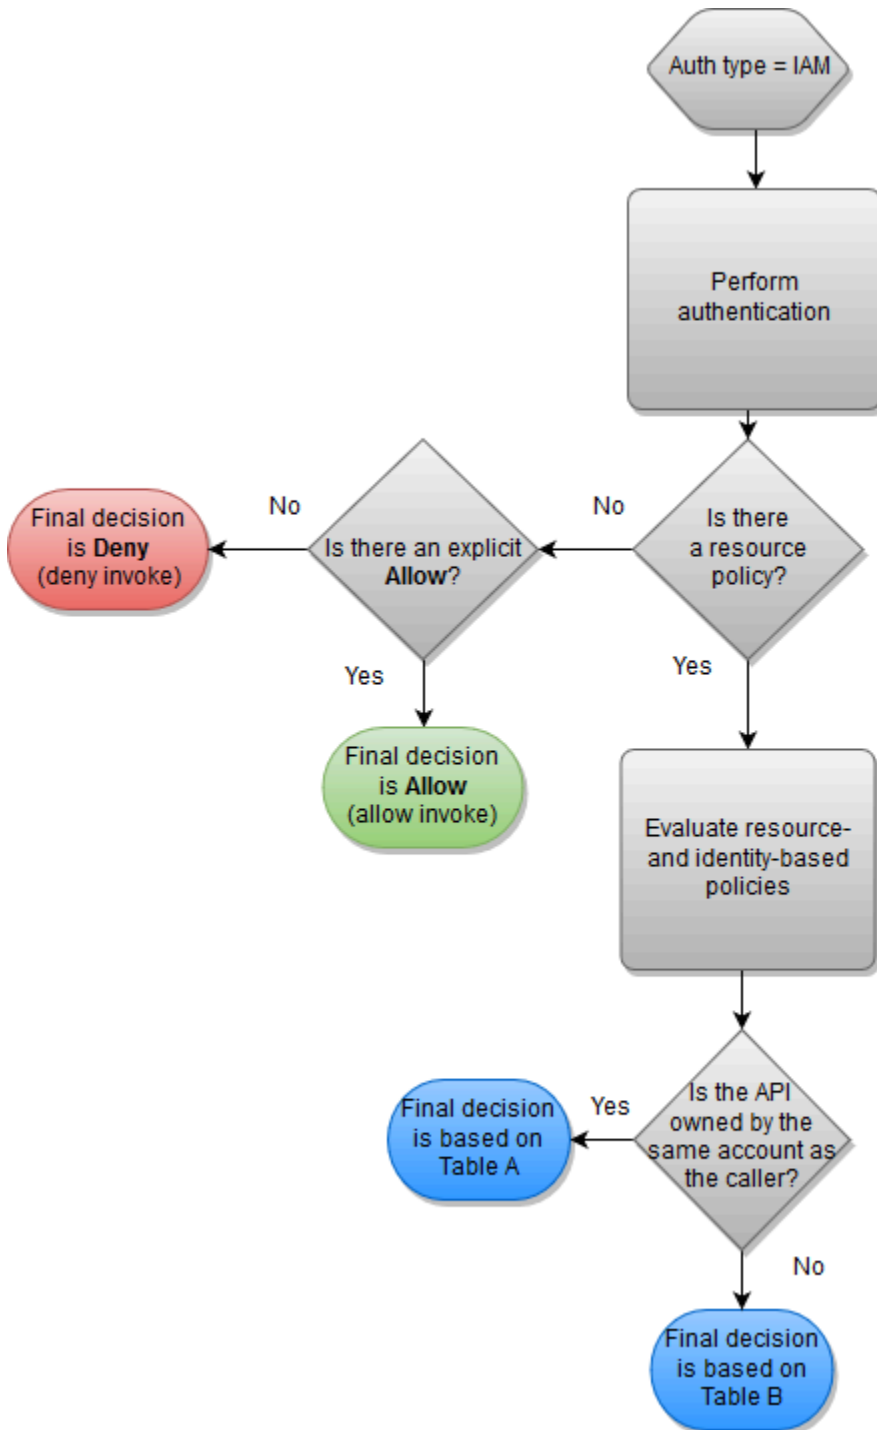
Auth type = IAM

Perform authentication

Is there a resource policy?

No

Is there an explicit Allow?

No

Final decision is Deny (deny invoke)

Yes

Final decision is Allow (allow invoke)

Yes

Evaluate resource- and identity-based policies

Is the API owned by the same account as the caller?

Yes

Final decision is based on Table A

No

Final decision is based on Table B